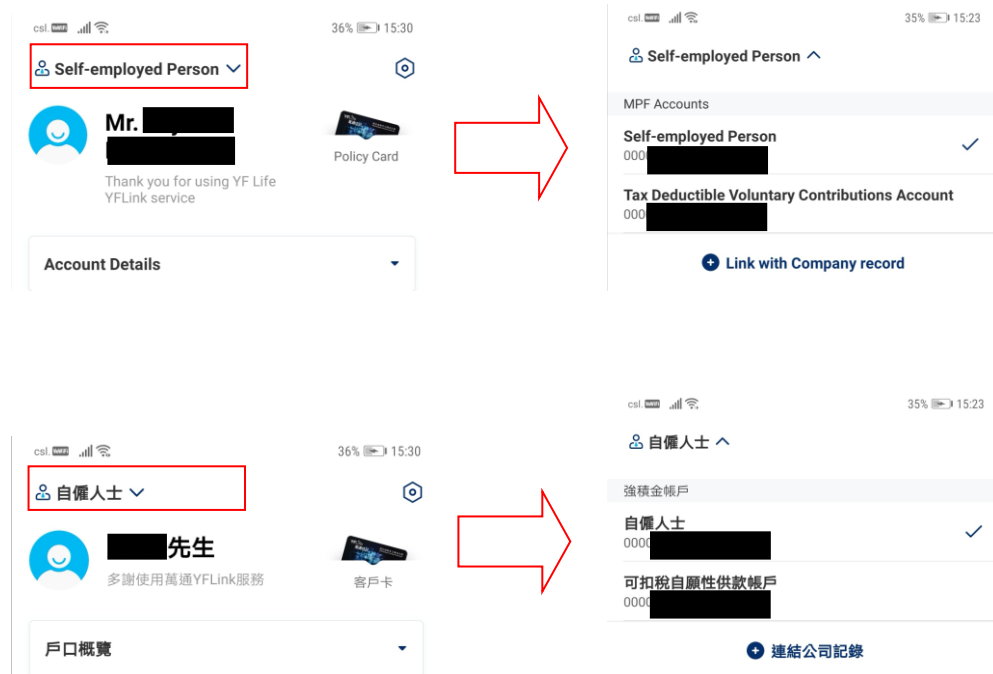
csl. WiFi 36% 15:30

Self-employed Person

Mr. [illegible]

Policy Card

Thank you for using YF Life YFLink service

Account Details

csl. WiFi 35% 15:23

Self-employed Person

MPF Accounts

Self-employed Person
000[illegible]

Tax Deductible Voluntary Contributions Account
000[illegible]

Link with Company record

csl. WiFi 36% 15:30

自僱人士

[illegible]先生

多謝使用萬通YFLink服務

客戶卡

戶口概覽

csl. WiFi 35% 15:23

自僱人士

強積金帳戶

自僱人士
000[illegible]

可扣稅自願性供款帳戶
000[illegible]

連結公司記錄